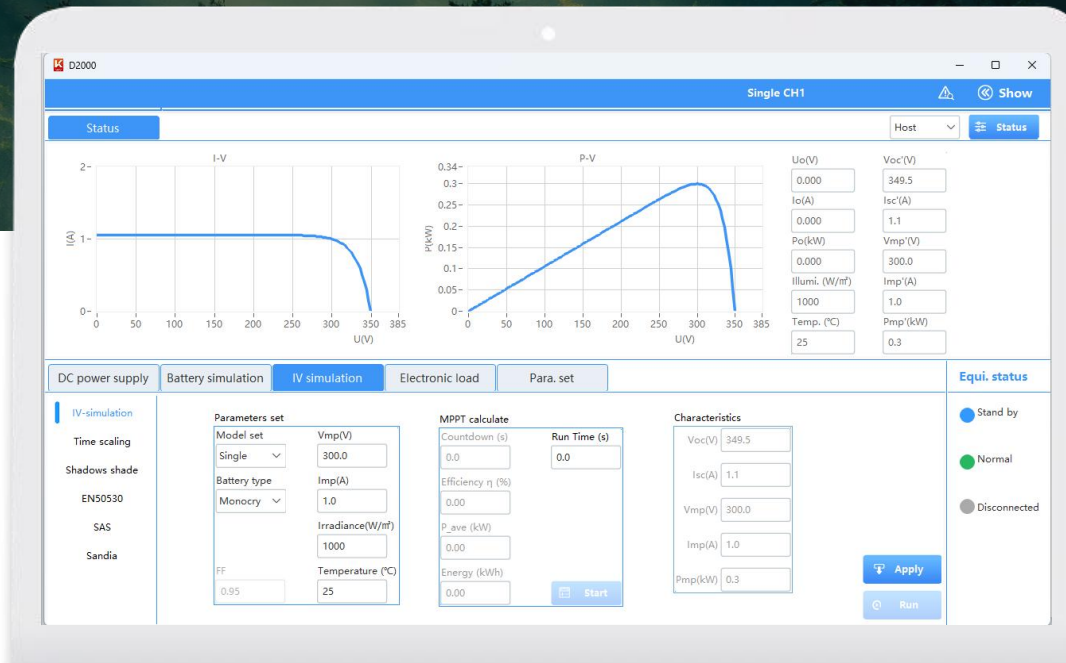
D2000

Single CH1

Show

Status

Host

Status

I-V

2
1
0
I(A)
0 50 100 150 200 250 300 350 385
U(V)

P-V

0.34
0.3
0.25
0.2
0.15
0.1
0.05
0
P(kW)
0 50 100 150 200 250 300 350 385
U(V)

Uo(V)
0.000
Io(A)
0.000
Po(kW)
0.000
Illumi. (W/m²)
1000
Temp. (℃)
25

Voc'(V)
349.5
Isc'(A)
1.1
Vmp'(V)
300.0
Imp'(A)
1.0
Pmp'(kW)
0.3

DC power supply
Battery simulation
IV simulation
Electronic load
Para. set

Equi. status

IV-simulation
Time scaling
Shadows shade
EN50530
SAS
Sandia

Parameters set
Model set
Single
Battery type
Monocry
FF
0.95
Vmp(V)
300.0
Imp(A)
1.0
Irradiance(W/m²)
1000
Temperature (℃)
25

MPPT calculate
Countdown (s)
0.0
Run Time (s)
0.0
Efficiency η (%)
0.00
P_ave (kW)
0.00
Energy (kWh)
0.00
Start

Characteristics
Voc(V) 349.5
Isc(A) 1.1
Vmp(V) 300.0
Imp(A) 1.0
Pmp(kW) 0.3

Apply
Run

Stand by
Normal
Disconnected